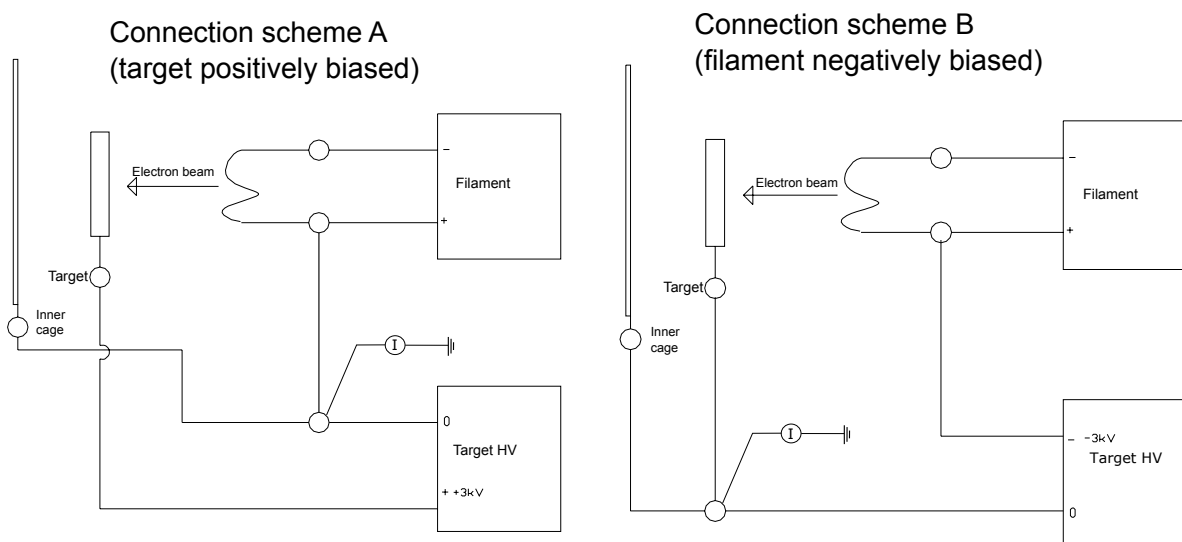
Connection scheme A
(target positively biased)

Electron beam

Filament

–

+

Target

Inner cage

I

0

Target HV

+ +3kV

Connection scheme B
(filament negatively biased)

Electron beam

Filament

–

+

Target

Inner cage

I

– -3kV

Target HV

0